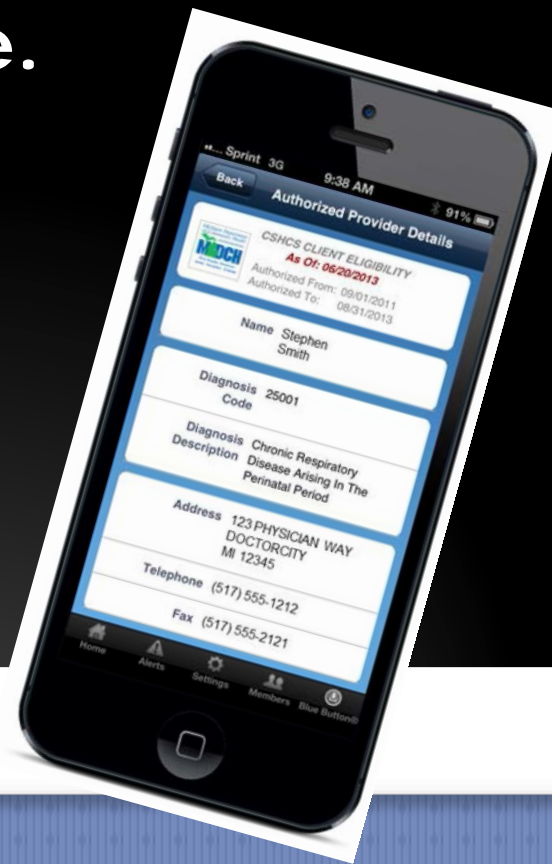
e.

Sprint 3G 9:38 AM 91%

Back Authorized Provider Details

MDCH

CSHCS CLIENT ELIGIBILITY
As Of: 06/20/2013
Authorized From: 09/01/2011
Authorized To: 08/31/2013

Name Stephen Smith

Diagnosis Code 25001

Diagnosis Description Chronic Respiratory Disease Arising In The Perinatal Period

Address 123 PHYSICIAN WAY DOCTORCITY MI 12345

Telephone (517) 555-1212

Fax (517) 555-2121

Home Alerts Settings Members Blue Button®